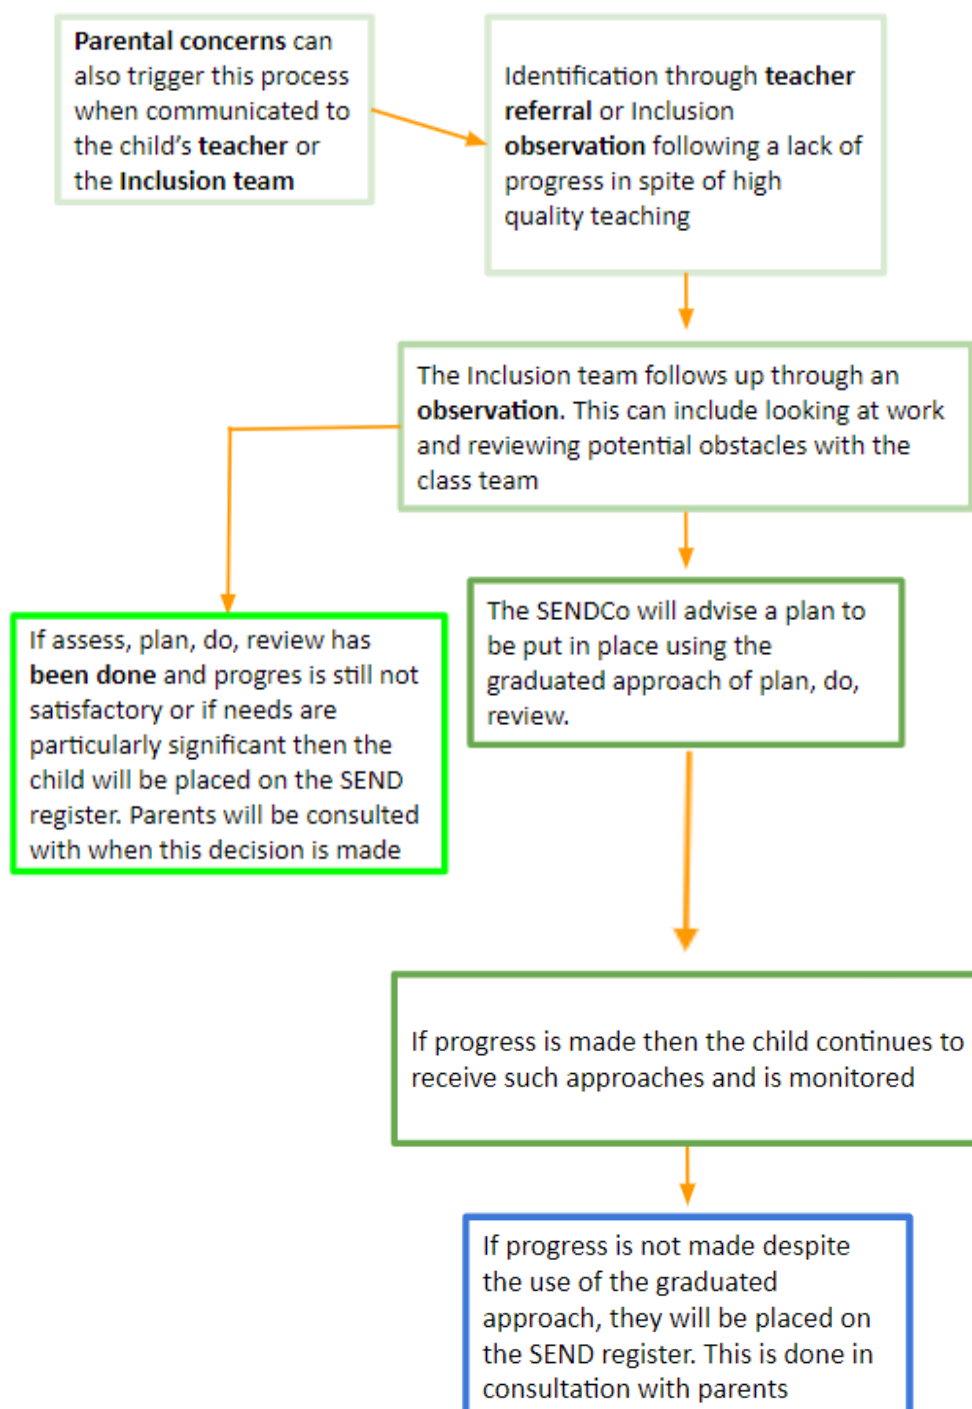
Parental concerns can also trigger this process when communicated to the child's teacher or the Inclusion team

Identification through teacher referral or Inclusion observation following a lack of progress in spite of high quality teaching

The Inclusion team follows up through an observation. This can include looking at work and reviewing potential obstacles with the class team

If assess, plan, do, review has been done and progres is still not satisfactory or if needs are particularly significant then the child will be placed on the SEND register. Parents will be consulted with when this decision is made

The SENDCo will advise a plan to be put in place using the graduated approach of plan, do, review.

If progress is made then the child continues to receive such approaches and is monitored

If progress is not made despite the use of the graduated approach, they will be placed on the SEND register. This is done in consultation with parents